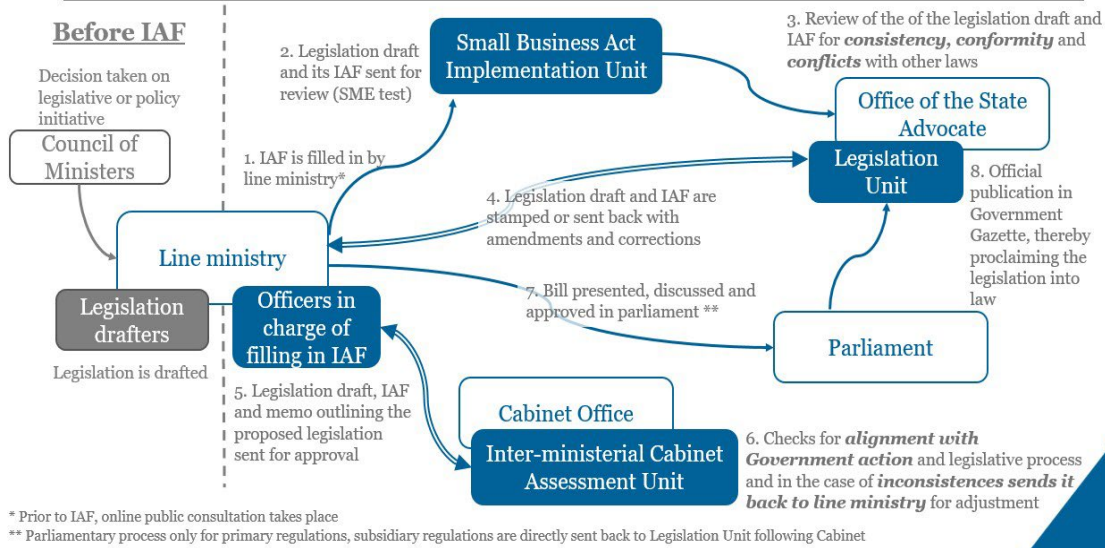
Before IAF

Decision taken on legislative or policy initiative

Council of Ministers

Legislation drafters

Legislation is drafted

Line ministry

Officers in charge of filling in IAF

1. IAF is filled in by line ministry*

2. Legislation draft and its IAF sent for review (SME test)

Small Business Act Implementation Unit

3. Review of the of the legislation draft and IAF for ***consistency, conformity*** and ***conflicts*** with other laws

Office of the State Advocate

Legislation Unit

4. Legislation draft and IAF are stamped or sent back with amendments and corrections

8. Official publication in Government Gazette, thereby proclaiming the legislation into law

7. Bill presented, discussed and approved in parliament **

Parliament

5. Legislation draft, IAF and memo outlining the proposed legislation sent for approval

Cabinet Office

Inter-ministerial Cabinet Assessment Unit

6. Checks for ***alignment with Government action*** and legislative process and in the case of ***inconsistences sends it back to line ministry*** for adjustment

* Prior to IAF, online public consultation takes place
** Parliamentary process only for primary regulations, subsidiary regulations are directly sent back to Legislation Unit following Cabinet